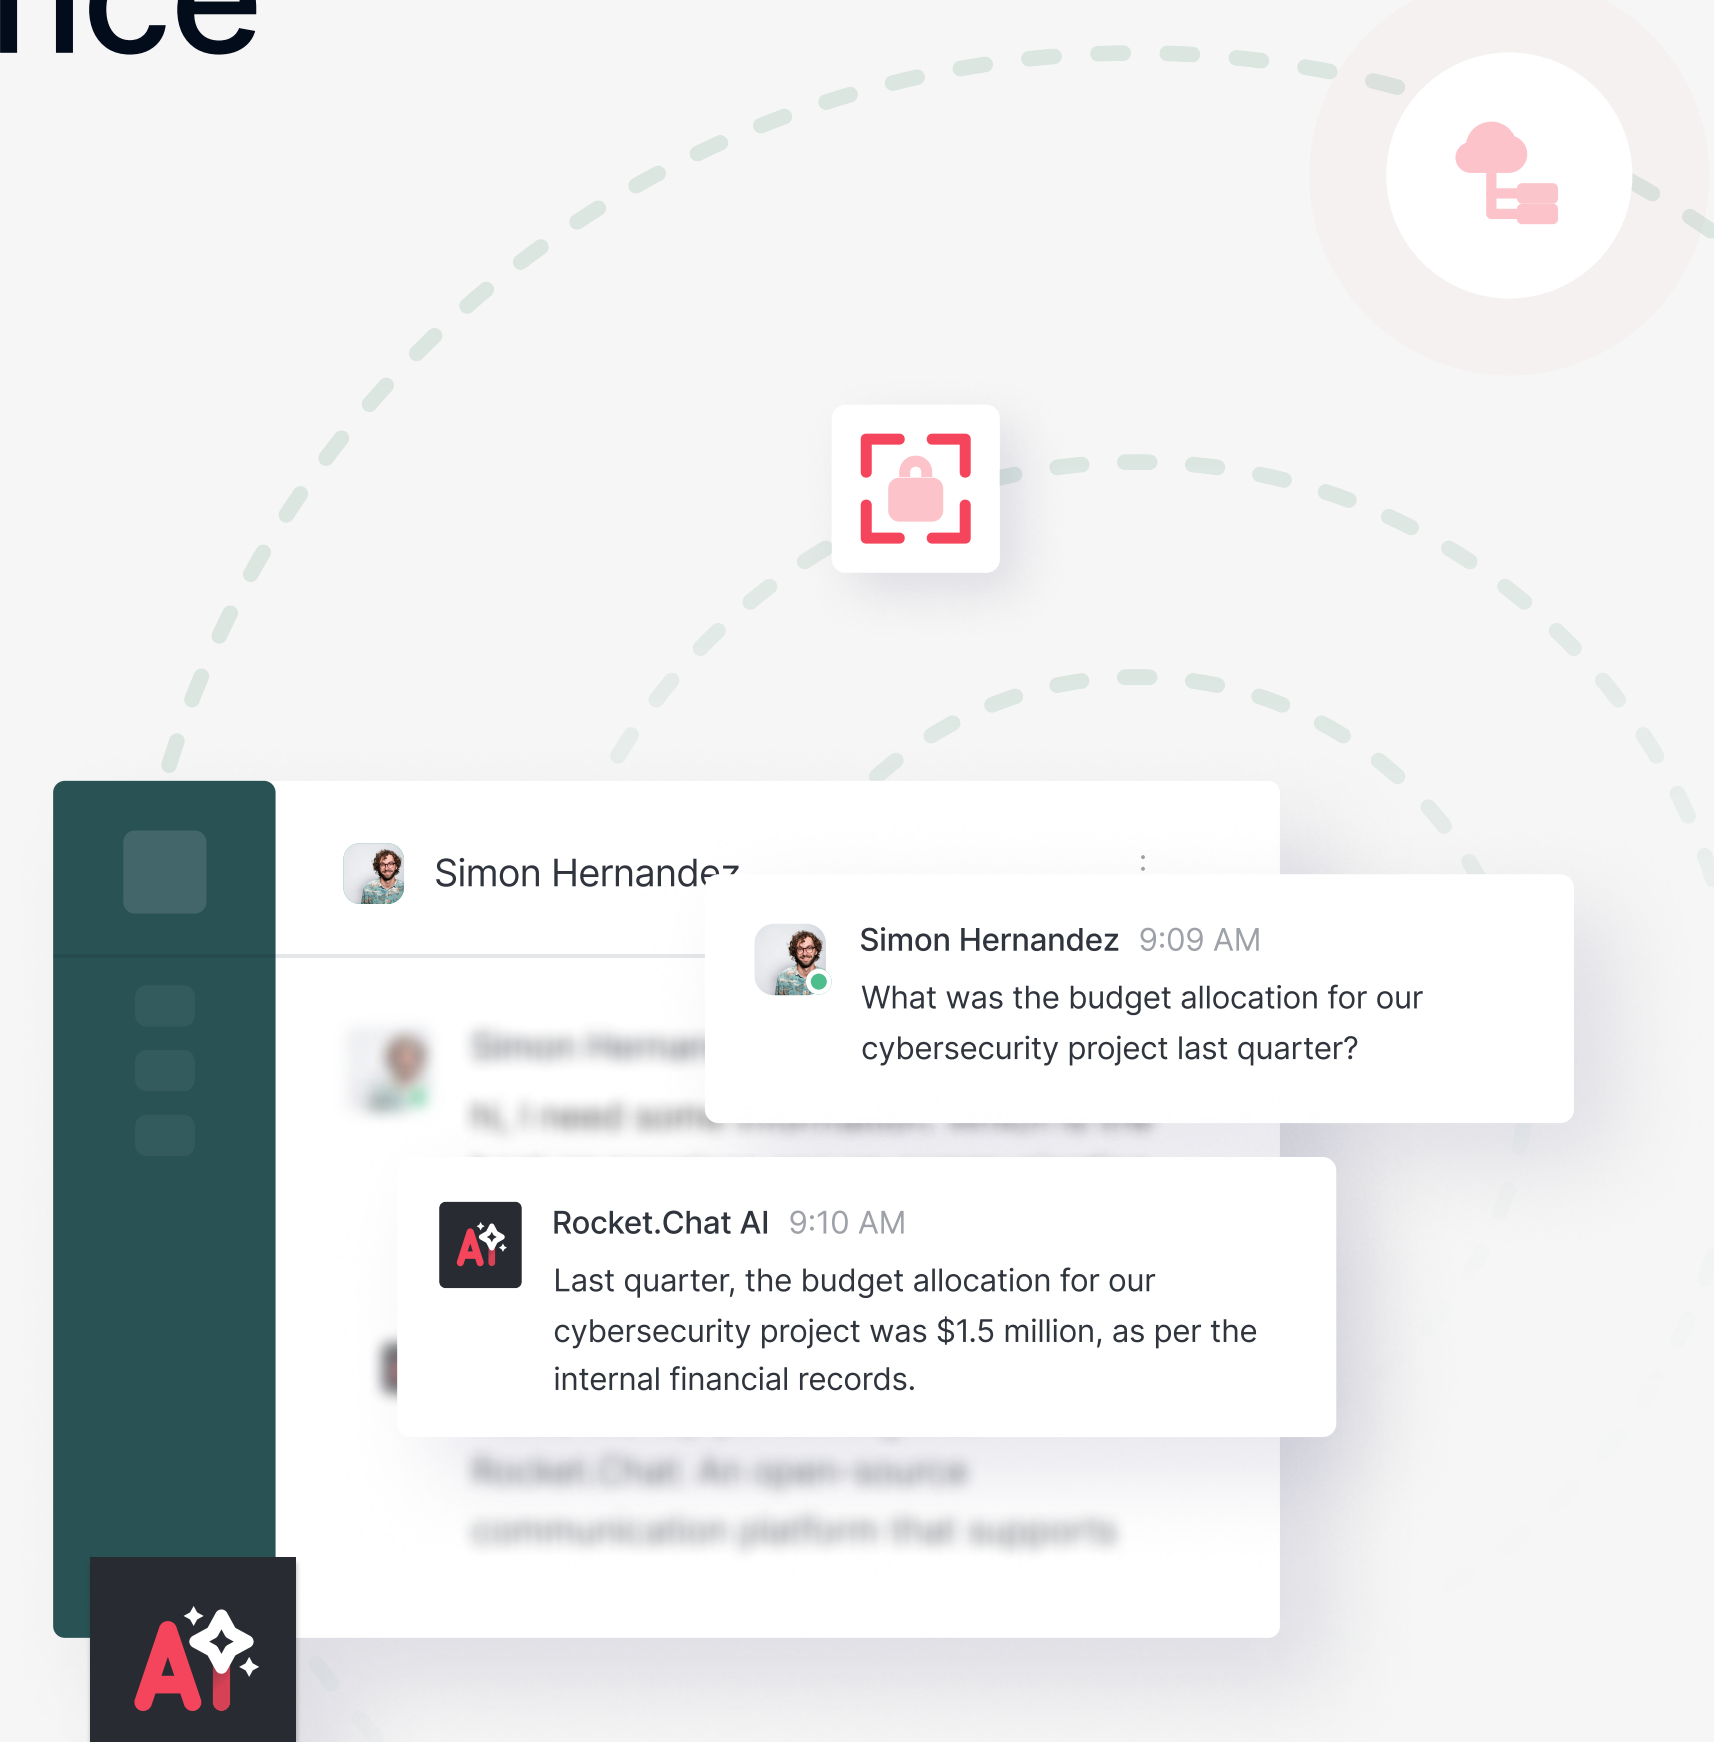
nce

Simon Hernandez

Simon Hernandez 9:09 AM
What was the budget allocation for our cybersecurity project last quarter?

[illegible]

Rocket.Chat AI 9:10 AM
Last quarter, the budget allocation for our cybersecurity project was $1.5 million, as per the internal financial records.

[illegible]

AI